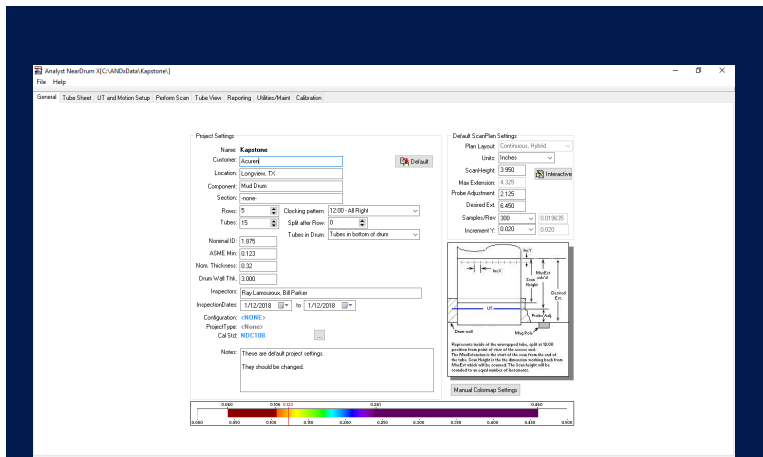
Analyst NearDrum X[C:\ANDxData\Kapstone\]

File Help

General Tube Sheet UT and Motion Setup Perform Scan Tube View Reporting Utilities/Maint Calibration

Project Settings

Name: Kapstone

Customer: Acurert

Default

Location: Longview, TX

Component: Mud Drum

Section: -none-

Rows: 5

Clocking pattern: 12:00 - All Right

Tubes: 15

Split after Row: 0

Tubes in Drum: Tubes in bottom of drum

Nominal ID: 1.875

ASME Min: 0.123

Nom. Thickness: 0.32

Drum Wall Thk: 3.000

Inspectors: Ray Lamoureux, Bill Parker

InspectionDates: 1/12/2018 to 1/12/2018

Configuration: <NONE>

ProjectType: <None>

Cal Std: NDC108

Notes: These are default project settings.

They should be changed.

Default ScanPlan Settings

Plan Layout: Continuous, Hybrid

Units: Inches

ScanHeight: 3.950

Interactive

Max Extension: 4.325

Probe Adjustment: 2.125

Desired Ext: 6.450

Samples/Rev: 300 0.019635

Increment Y: 0.020 0.020

IncY

IncX

Scan Height

MaxExt said

Desired Ext.

UT

Probe Adj.

Drum wall

Mag Pole

Represents inside of the unwrapped tube, split at 12:00 position from point of view of the access end.
The MaxExtension is the start of the scan from the end of the tube. Scan Height is the the dimension working back from MaxExt which will be scanned. The Scan height will be rounded to an equal number of increments.

Manual Colormap Settings

0.000 0.050 0.100 0.106 0.123 0.150 0.200 0.250 0.261 0.300 0.350 0.400 0.450 0.460 0.500